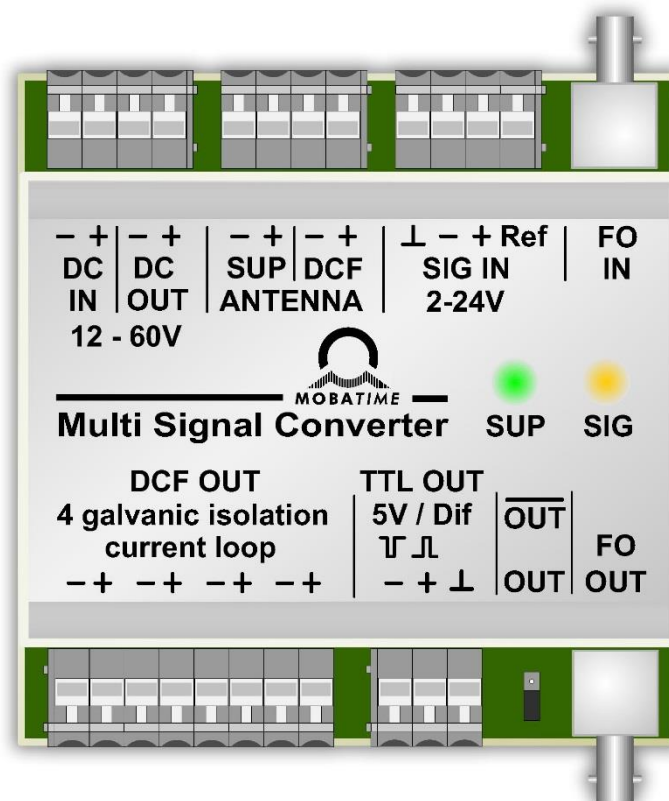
− + | − + | − + | − + | ⊥ − + Ref | FO
DC | DC | SUP | DCF | SIG IN | IN
IN | OUT | ANTENNA | 2-24V
12 - 60V

MOBATIME
Multi Signal Converter SUP SIG

DCF OUT
4 galvanic isolation
current loop
−+ −+ −+ −+

TTL OUT
5V / Dif
− + ⊥

$\overline{\text{OUT}}$
OUT

FO
OUT